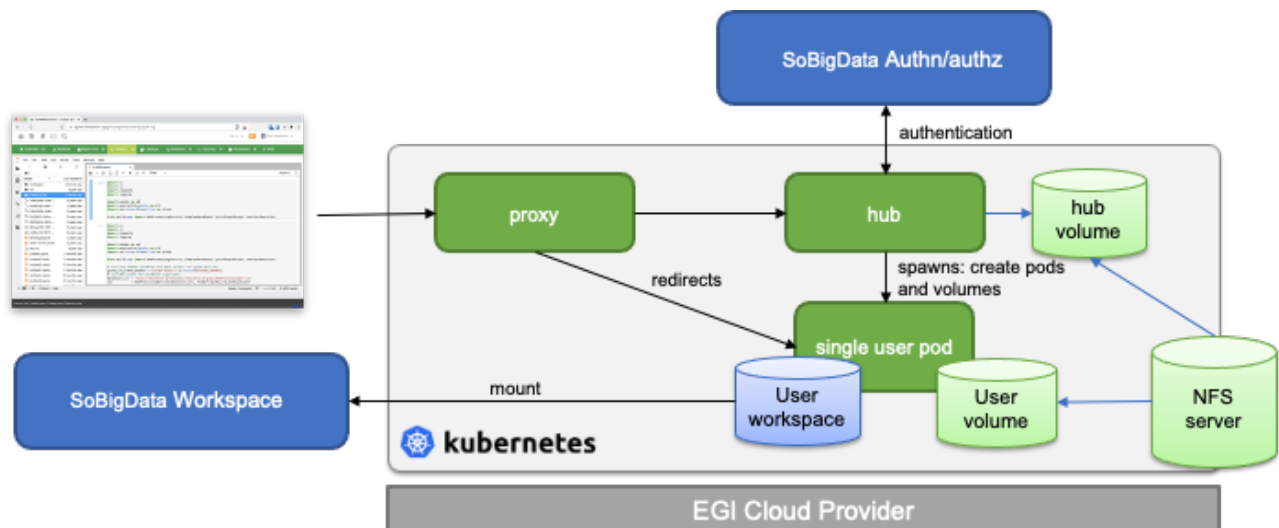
SoBigData Authn/authz

authentication

proxy

hub

hub volume

redirects

spawns: create pods and volumes

single user pod

SoBigData Workspace

mount

User workspace

User volume

NFS server

kubernetes

EGI Cloud Provider